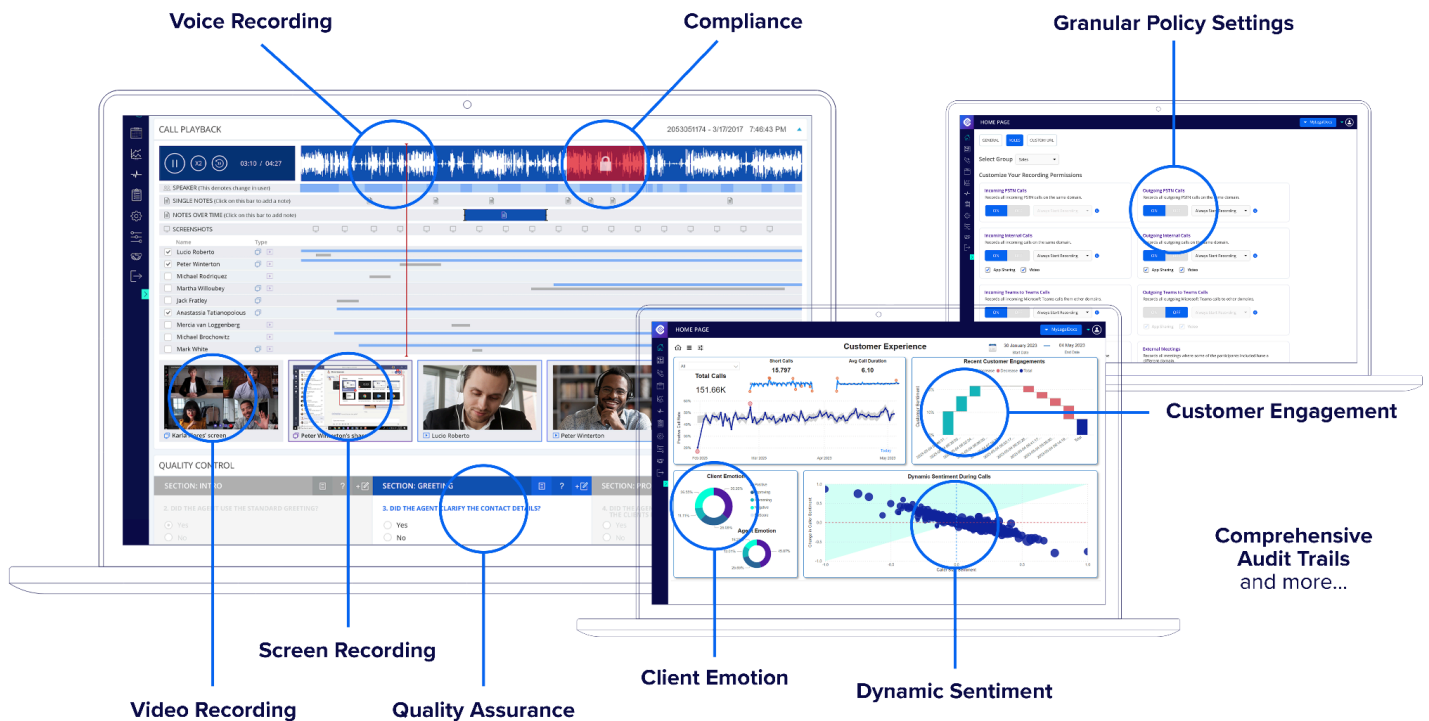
Voice Recording

Compliance

Granular Policy Settings

CALL PLAYBACK

2053051174 - 3/17/2017 7:46:43 PM

03:10 / 04:27

SPEAKER (This denotes change in user)

SINGLE NOTES (Click on this bar to add a note)

NOTES OVER TIME (Click on this bar to add a note)

SCREENSHOTS

Name

Type

Lucio Roberto

Peter Winterton

Michael Rodriquez

Martha Willoubey

Jack Fratley

Anastassia Tatianopoulous

Mercia van Loggenberg

Michael Brochowitz

Mark White

Karla Flores' screen

Peter Winterton's share

Lucio Roberto

Peter Winterton

QUALITY CONTROL

SECTION: INTRO

SECTION: GREETING

3. DID THE AGENT CLARIFY THE CONTACT DETAILS?

Yes

No

HOME PAGE

GENERAL

ROLES

CUSTOM URL

Select Group

Customize Your Recording Permissions

Incoming PSTN Calls

Outgoing PSTN Calls

Incoming Internal Calls

Outgoing Internal Calls

Always Start Recording

App Sharing

Video

Incoming Teams to Teams Calls

Outgoing Teams to Teams Calls

External Meetings

HOME PAGE

Customer Experience

Total Calls

151.66K

Short Calls

15.797

Avg Call Duration

6.10

Recent Customer Engagements

Client Emotion

Agent Emotion

Dynamic Sentiment During Calls

Customer Engagement

Comprehensive Audit Trails and more...

Screen Recording

Client Emotion

Dynamic Sentiment

Video Recording

Quality Assurance